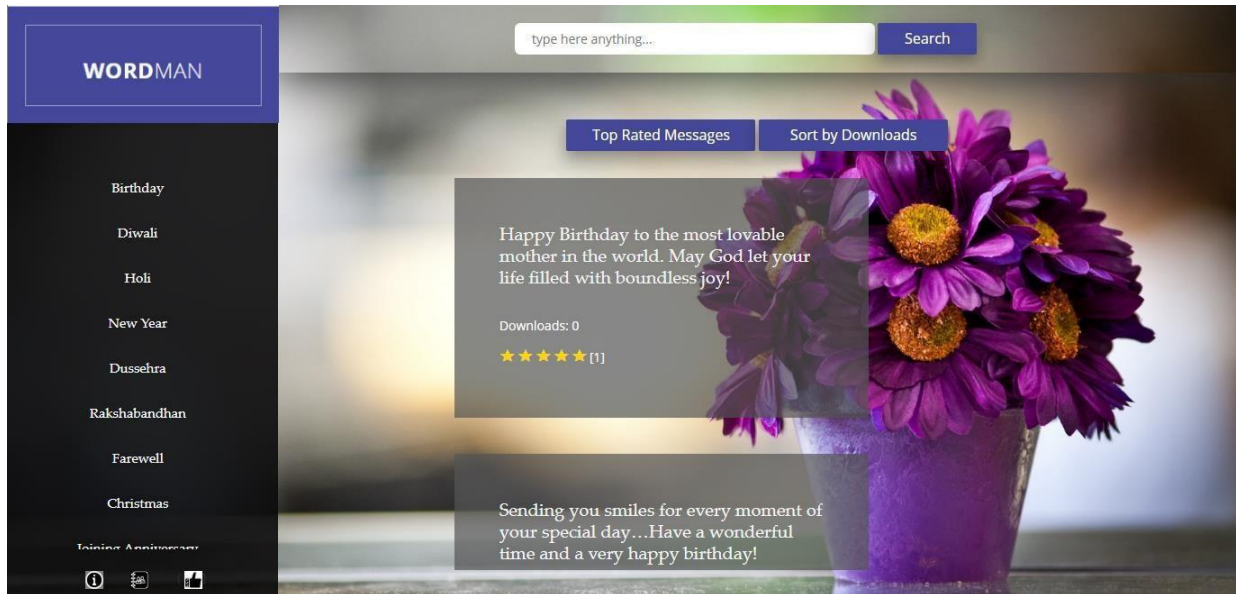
WORDMAN

Birthday

Diwali

Holi

New Year

Dussehra

Rakshabandhan

Farewell

Christmas

Joining Anniversary

type here anything...

Search

Top Rated Messages

Sort by Downloads

Happy Birthday to the most lovable mother in the world. May God let your life filled with boundless joy!

Downloads: 0

★★★★★[1]

Sending you smiles for every moment of your special day…Have a wonderful time and a very happy birthday!